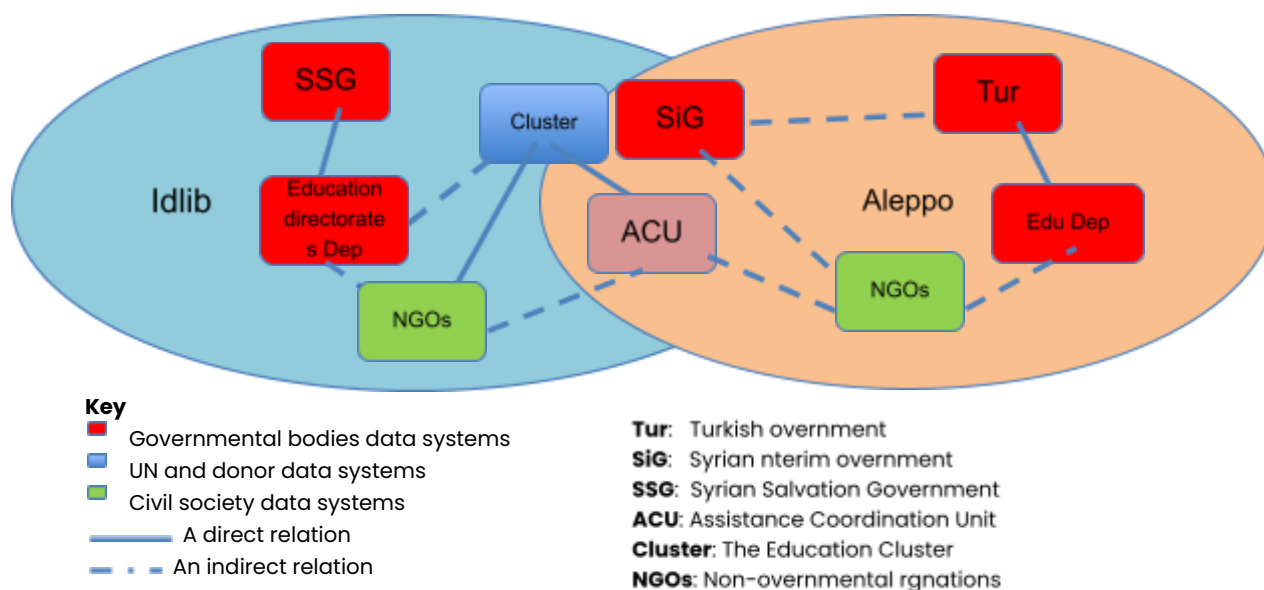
SSG

Cluster

SiG

Tur

Idlib

Education directorates Dep

ACU

Aleppo

Edu Dep

NGOs

NGOs

**Key**

Governmental bodies data systems

UN and donor data systems

Civil society data systems

A direct relation

An indirect relation

**Tur**: Turkish overnment

**SiG**: Syrian nterim overnment

**SSG**: Syrian Salvation Government

**ACU**: Assistance Coordination Unit

**Cluster**: The Education Cluster

**NGOs**: Non-overnmental rgnations